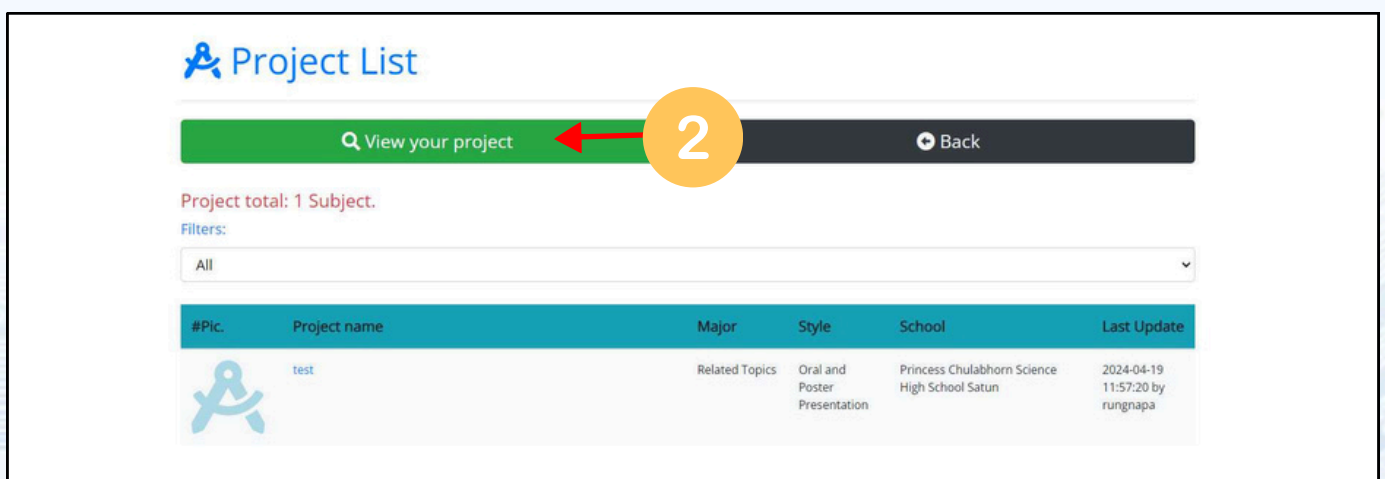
Project List

View your project

2

Back

Project total: 1 Subject.

Filters:

All

| #Pic. | Project name | Major | Style | School | Last Update |
|---|---|---|---|---|---|
| | test | Related Topics | Oral and Poster Presentation | Princess Chulabhorn Science High School Satun | 2024-04-19 11:57:20 by rungnapa |